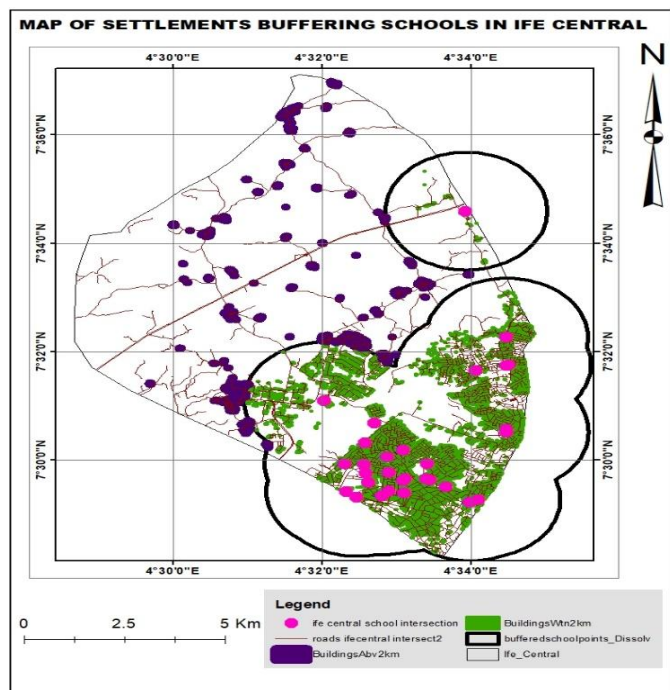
MAP OF SETTLEMENTS BUFFERING SCHOOLS IN IFE CENTRAL

4°30'0"E
4°32'0"E
4°34'0"E

N

7°36'0"N
7°34'0"N
7°32'0"N
7°30'0"N

7°36'0"N
7°34'0"N
7°32'0"N
7°30'0"N

4°30'0"E
4°32'0"E
4°34'0"E

0
2.5
5 Km

Legend
ife central school intersection
BuildingsWtn2km
roads ifecentral intersect2
bufferedschoolpoints_Dissolv
BuildingsAbv2km
Ife_Central